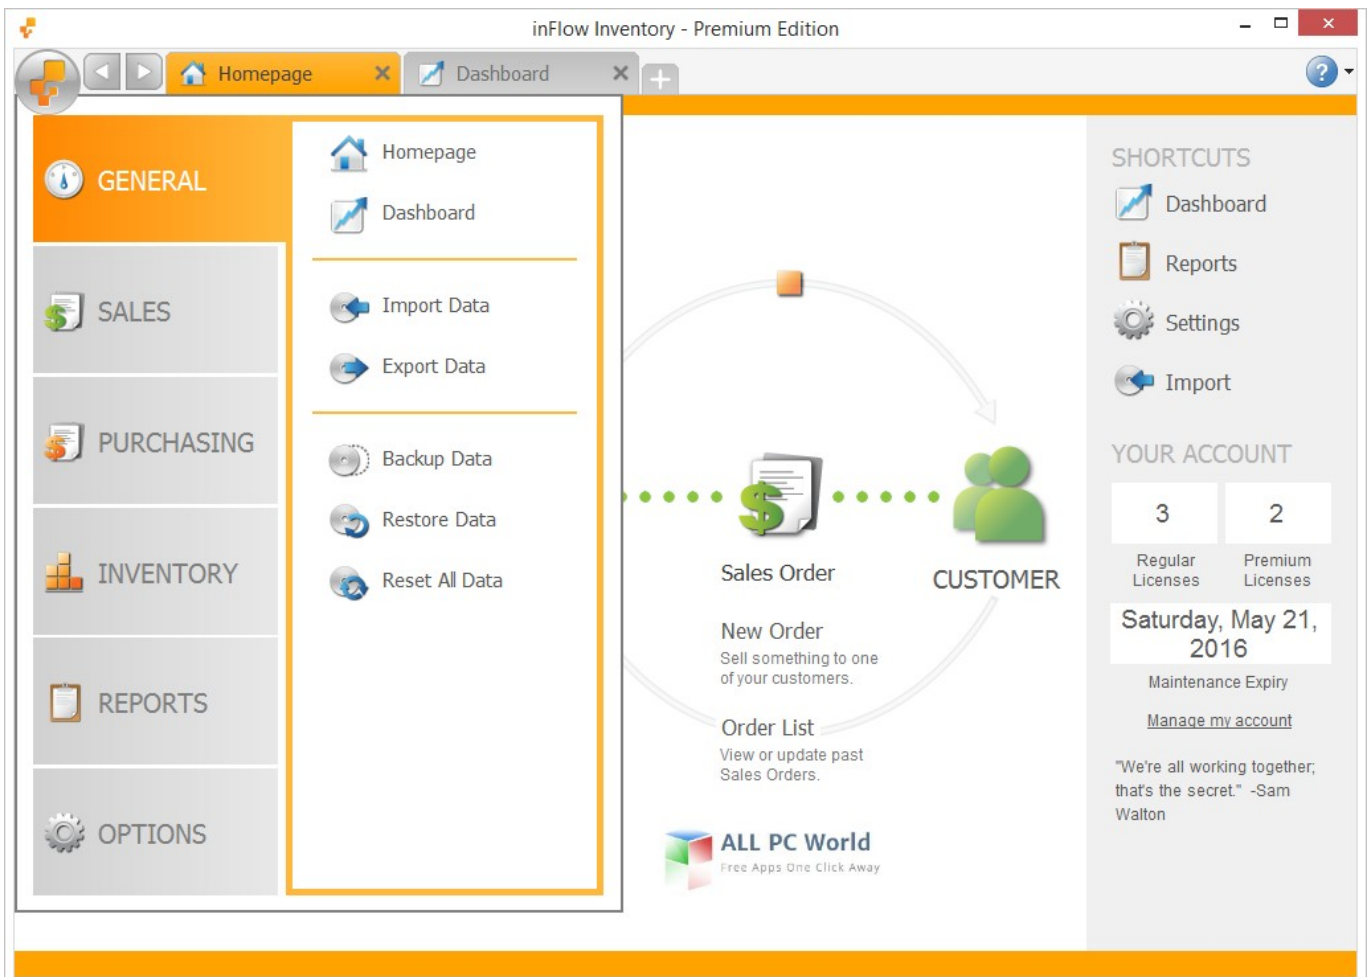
inFlow Inventory - Premium Edition

Homepage

Dashboard

GENERAL

SALES

PURCHASING

INVENTORY

REPORTS

OPTIONS

Homepage

Dashboard

Import Data

Export Data

Backup Data

Restore Data

Reset All Data

Sales Order

CUSTOMER

New Order
Sell something to one of your customers.

Order List
View or update past Sales Orders.

ALL PC World
Free Apps One Click Away

SHORTCUTS

Dashboard

Reports

Settings

Import

YOUR ACCOUNT

| 3 | 2 |
|---|---|
| Regular Licenses | Premium Licenses |

Saturday, May 21, 2016

Maintenance Expiry

Manage my account

"We're all working together; that's the secret." -Sam Walton